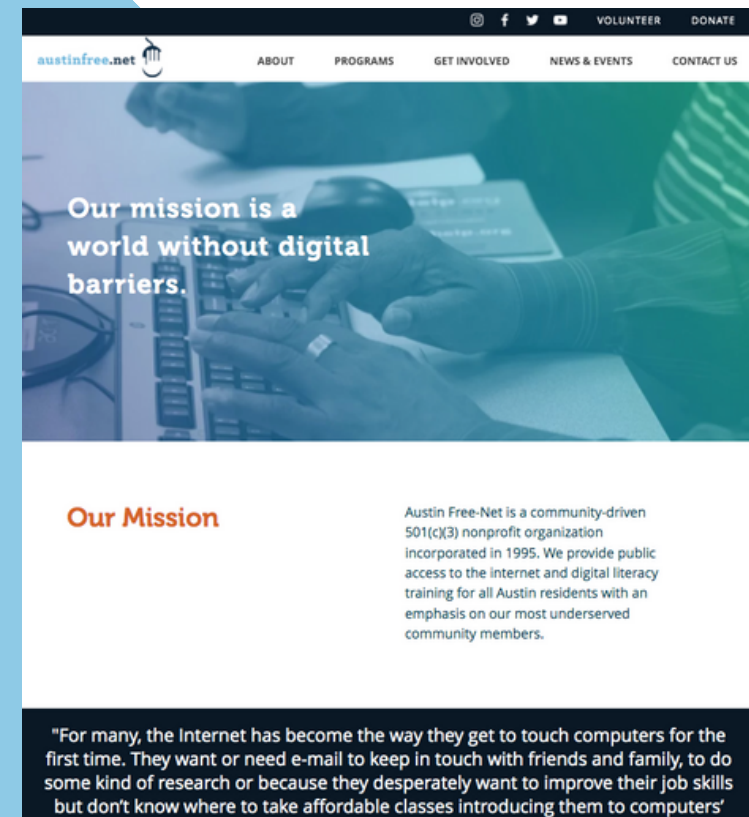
VOLUNTEER DONATE

austinfree.net

ABOUT PROGRAMS GET INVOLVED NEWS & EVENTS CONTACT US

Our mission is a world without digital barriers.

Our Mission

Austin Free-Net is a community-driven 501(c)(3) nonprofit organization incorporated in 1995. We provide public access to the internet and digital literacy training for all Austin residents with an emphasis on our most underserved community members.

"For many, the Internet has become the way they get to touch computers for the first time. They want or need e-mail to keep in touch with friends and family, to do some kind of research or because they desperately want to improve their job skills but don't know where to take affordable classes introducing them to computers'